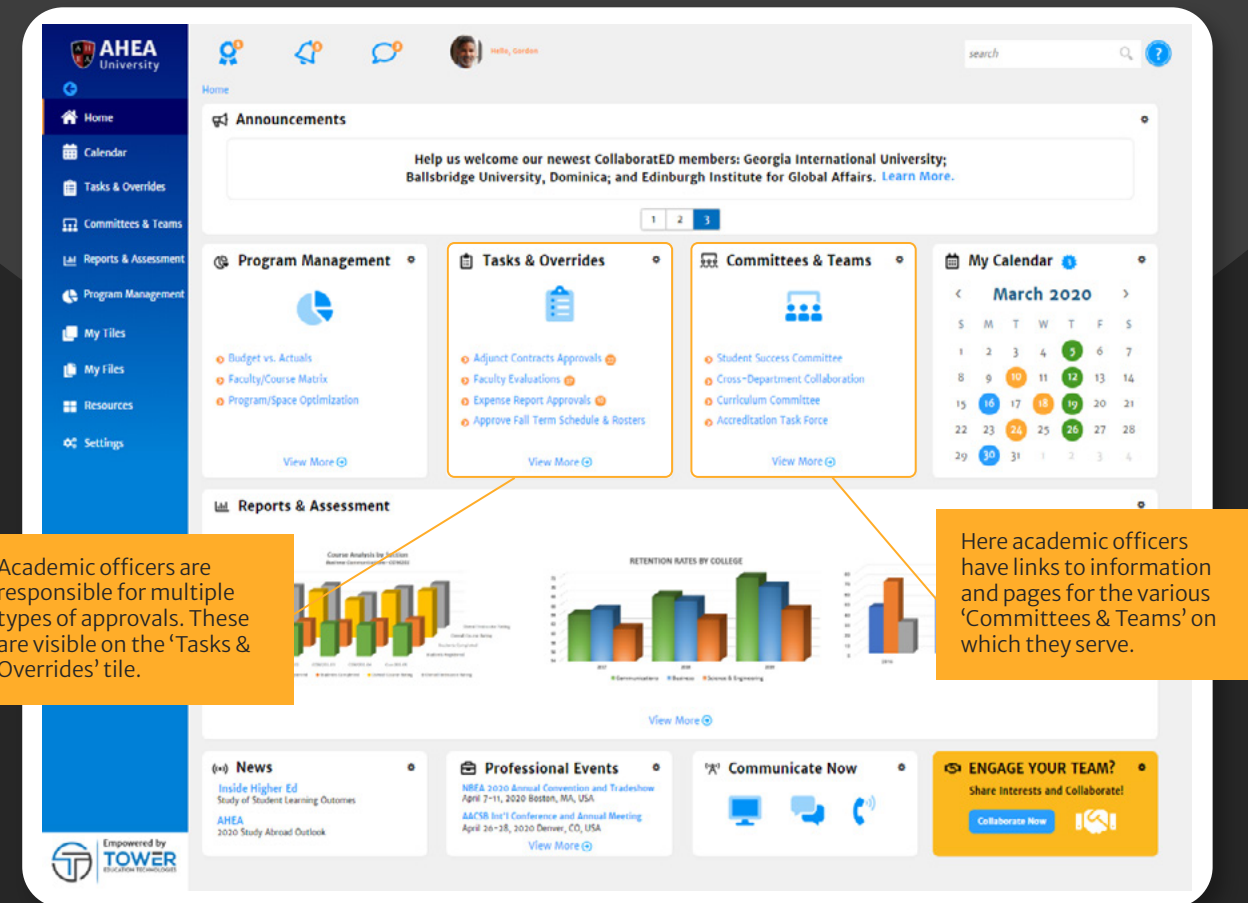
AHEA University

Home
Calendar
Tasks & Overrides
Committees & Teams
Reports & Assessment
Program Management
My Tiles
My Files
Resources
Settings

Empowered by TOWER EDUCATION TECHNOLOGIES

Hello, Gordon

search

Home

Announcements

Help us welcome our newest CollaboratED members: Georgia International University; Ballsbridge University, Dominica; and Edinburgh Institute for Global Affairs. Learn More.

1 2 3

Program Management

Budget vs. Actuals
Faculty/Course Matrix
Program/Space Optimization

View More

Tasks & Overrides

Adjunct Contracts Approvals
Faculty Evaluations
Expense Report Approvals
Approve Fall Term Schedule & Rosters

View More

Committees & Teams

Student Success Committee
Cross-Department Collaboration
Curriculum Committee
Accreditation Task Force

View More

My Calendar

March 2020

| S | M | T | W | T | F | S |
|---|---|---|---|---|---|---|
| 1 | 2 | 3 | 4 | 5 | 6 | 7 |
| 8 | 9 | 10 | 11 | 12 | 13 | 14 |
| 15 | 16 | 17 | 18 | 19 | 20 | 21 |
| 22 | 23 | 24 | 25 | 26 | 27 | 28 |
| 29 | 30 | 31 | 1 | 2 | 3 | 4 |

Reports & Assessment

Academic officers are responsible for multiple types of approvals. These are visible on the 'Tasks & Overrides' tile.

Course Analysis by Section

RETENTION RATES BY COLLEGE

Communications Business Science & Engineering

Here academic officers have links to information and pages for the various 'Committees & Teams' on which they serve.

View More

News

Inside Higher Ed
Study of Student Learning Outomes

AHEA
2020 Study Abroad Outlook

Professional Events

NBEA 2020 Annual Convention and Tradeshow
April 7-11, 2020 Boston, MA, USA

AACSB Int'l Conference and Annual Meeting
April 26-28, 2020 Denver, CO, USA

View More

Communicate Now

ENGAGE YOUR TEAM?

Share Interests and Collaborate!

Collaborate Now